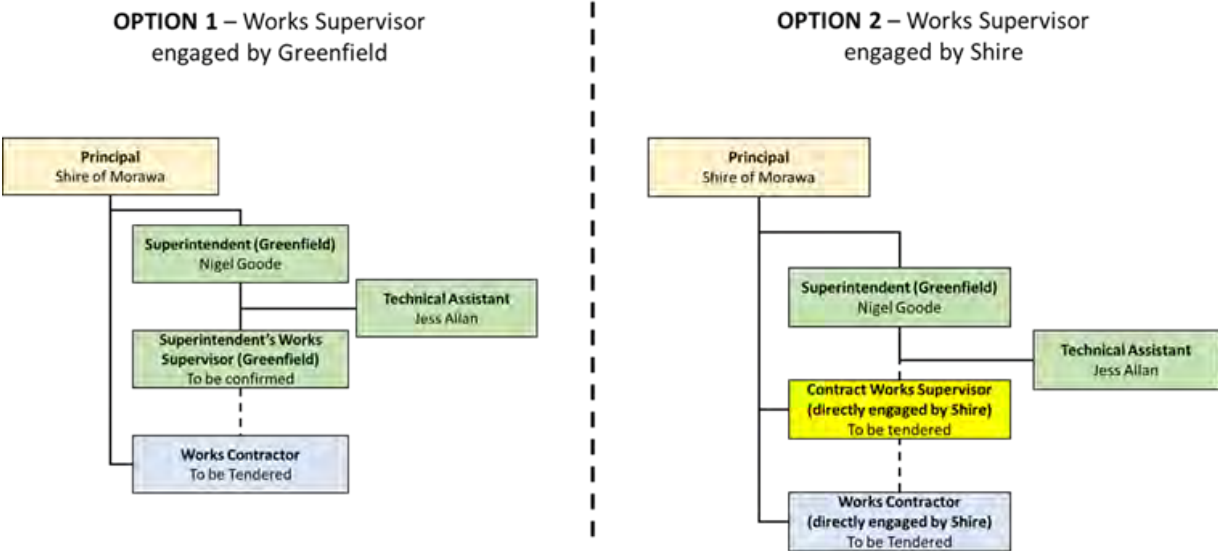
**OPTION 1** – Works Supervisor engaged by Greenfield

Principal
Shire of Morawa

Superintendent (Greenfield)
Nigel Goode

Technical Assistant
Jess Allan

Superintendent's Works Supervisor (Greenfield)
To be confirmed

Works Contractor
To be Tendered

**OPTION 2** – Works Supervisor engaged by Shire

Principal
Shire of Morawa

Superintendent (Greenfield)
Nigel Goode

Technical Assistant
Jess Allan

Contract Works Supervisor (directly engaged by Shire)
To be tendered

Works Contractor (directly engaged by Shire)
To be Tendered